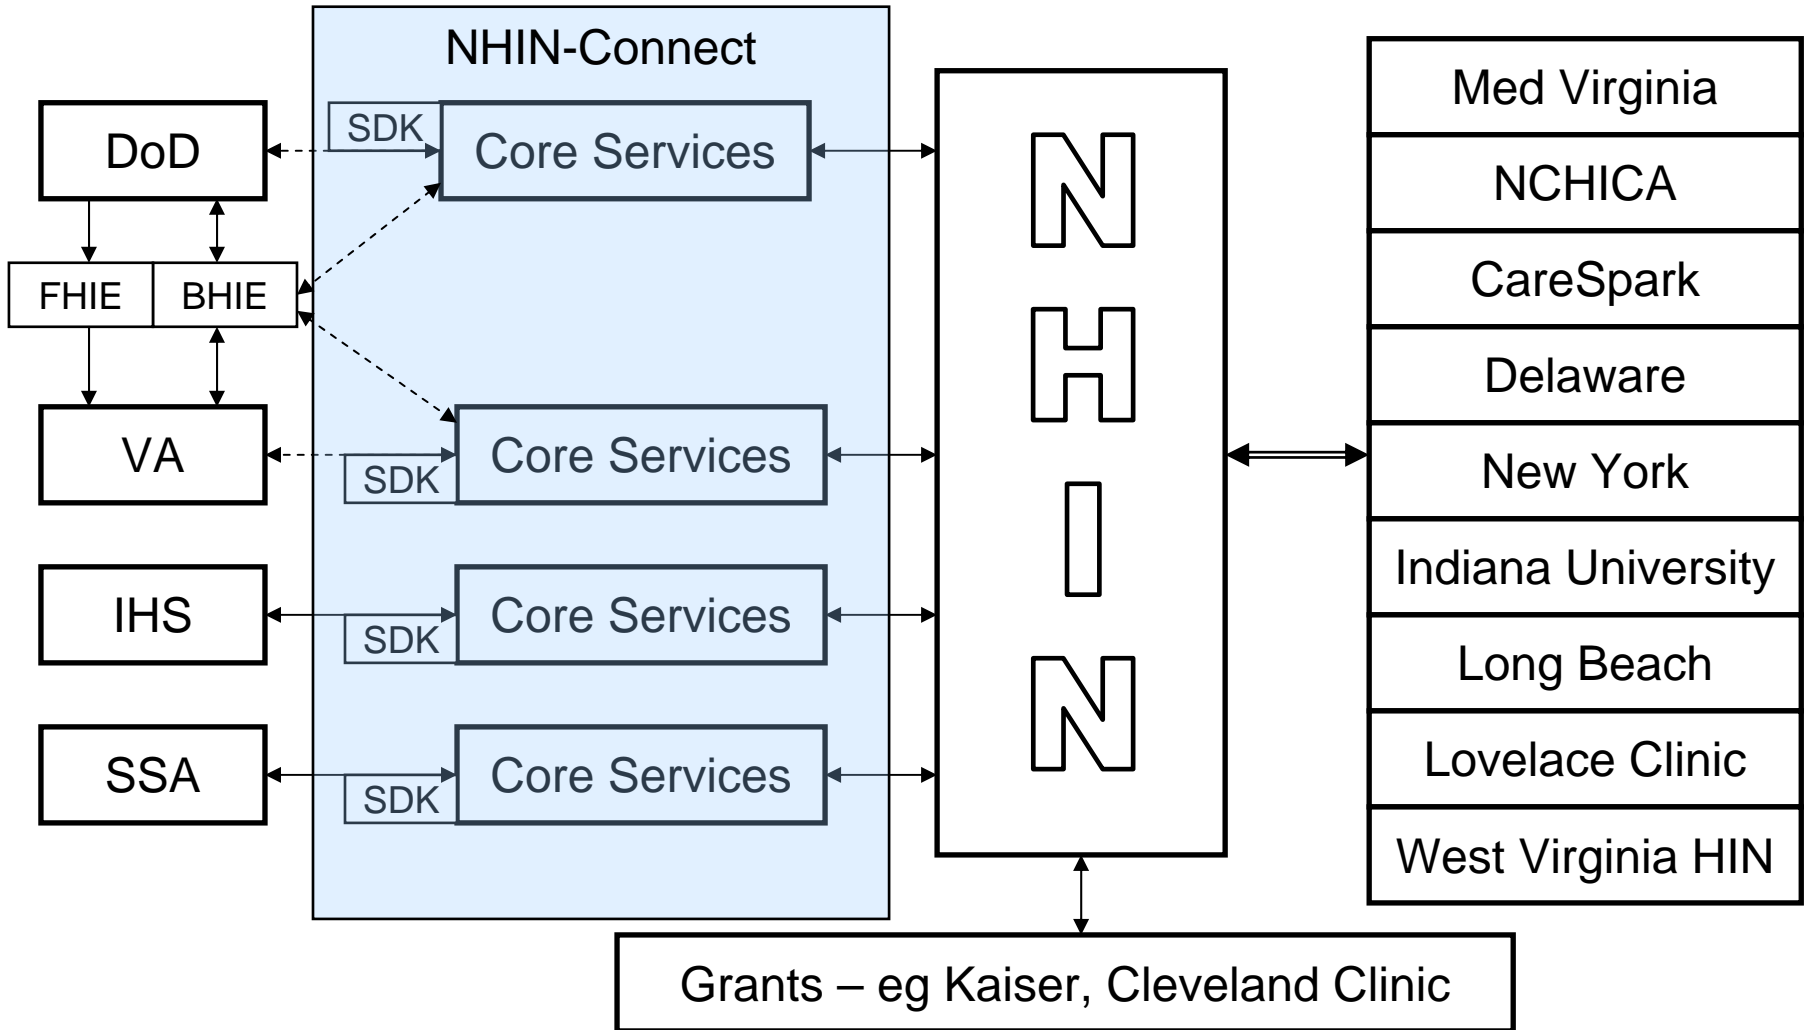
NHIN-Connect

DoD

SDK

Core Services

FHIE

BHIE

VA

SDK

Core Services

IHS

SDK

Core Services

SSA

SDK

Core Services

NHIN

Med Virginia

NCHICA

CareSpark

Delaware

New York

Indiana University

Long Beach

Lovelace Clinic

West Virginia HIN

Grants – eg Kaiser, Cleveland Clinic